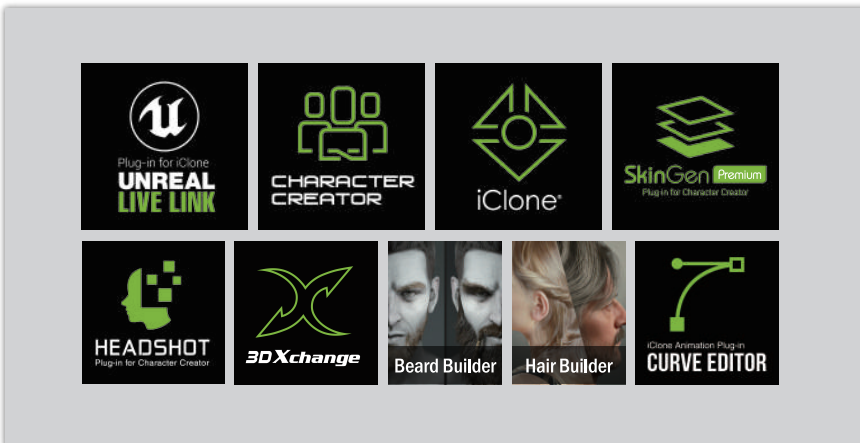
Plug-in for iClone
UNREAL
LIVE LINK

CHARACTER
CREATOR

iClone

SkinGen Premium
Plug-in for Character Creator

HEADSHOT
Plug-in for Character Creator

3DXchange

Beard Builder

Hair Builder

iClone Animation Plug-in
CURVE EDITOR